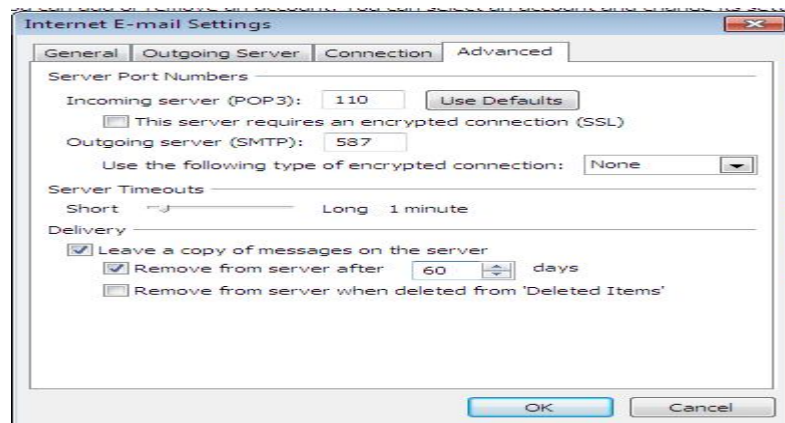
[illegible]

Internet E-mail Settings

General | Outgoing Server | Connection | Advanced

Server Port Numbers

Incoming server (POP3): 110 Use Defaults

This server requires an encrypted connection (SSL)

Outgoing server (SMTP): 587

Use the following type of encrypted connection: None

Server Timeouts

Short Long 1 minute

Delivery

Leave a copy of messages on the server

Remove from server after 60 days

Remove from server when deleted from 'Deleted Items'

OK Cancel